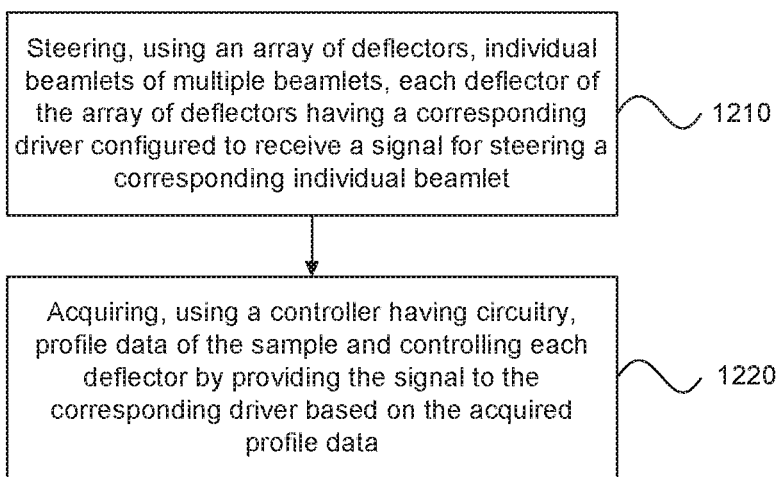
Steering, using an array of deflectors, individual beamlets of multiple beamlets, each deflector of the array of deflectors having a corresponding driver configured to receive a signal for steering a corresponding individual beamlet

1210

Acquiring, using a controller having circuitry, profile data of the sample and controlling each deflector by providing the signal to the corresponding driver based on the acquired profile data

1220